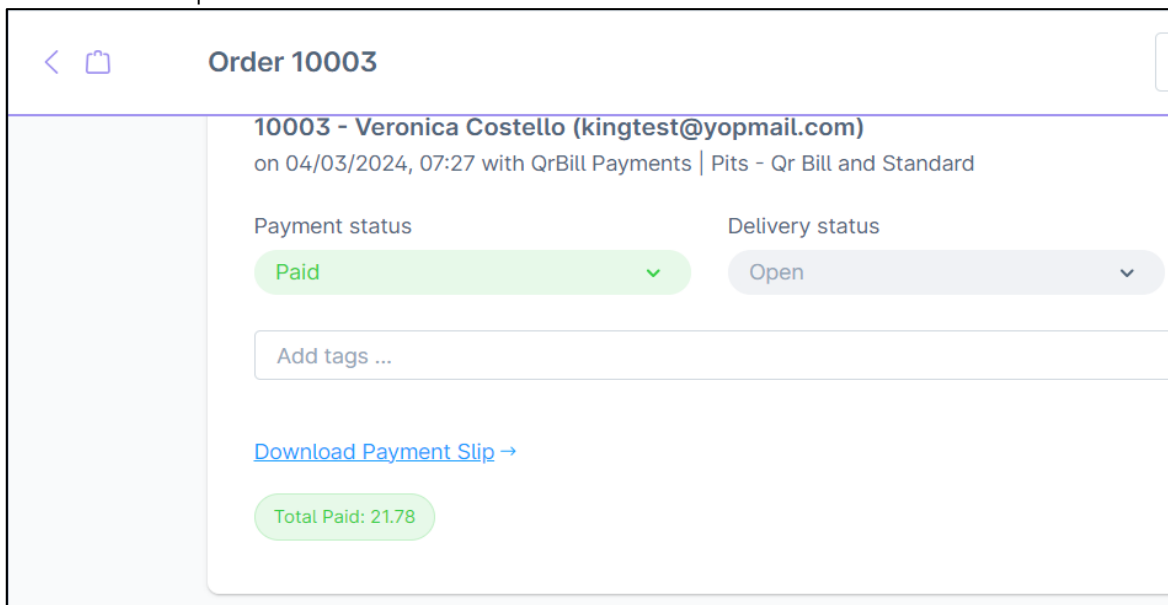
Order 10003

10003 - Veronica Costello (kingtest@yopmail.com)
on 04/03/2024, 07:27 with QrBill Payments | Pits - Qr Bill and Standard

Payment status
Paid

Delivery status
Open

Add tags ...

Download Payment Slip →

Total Paid: 21.78